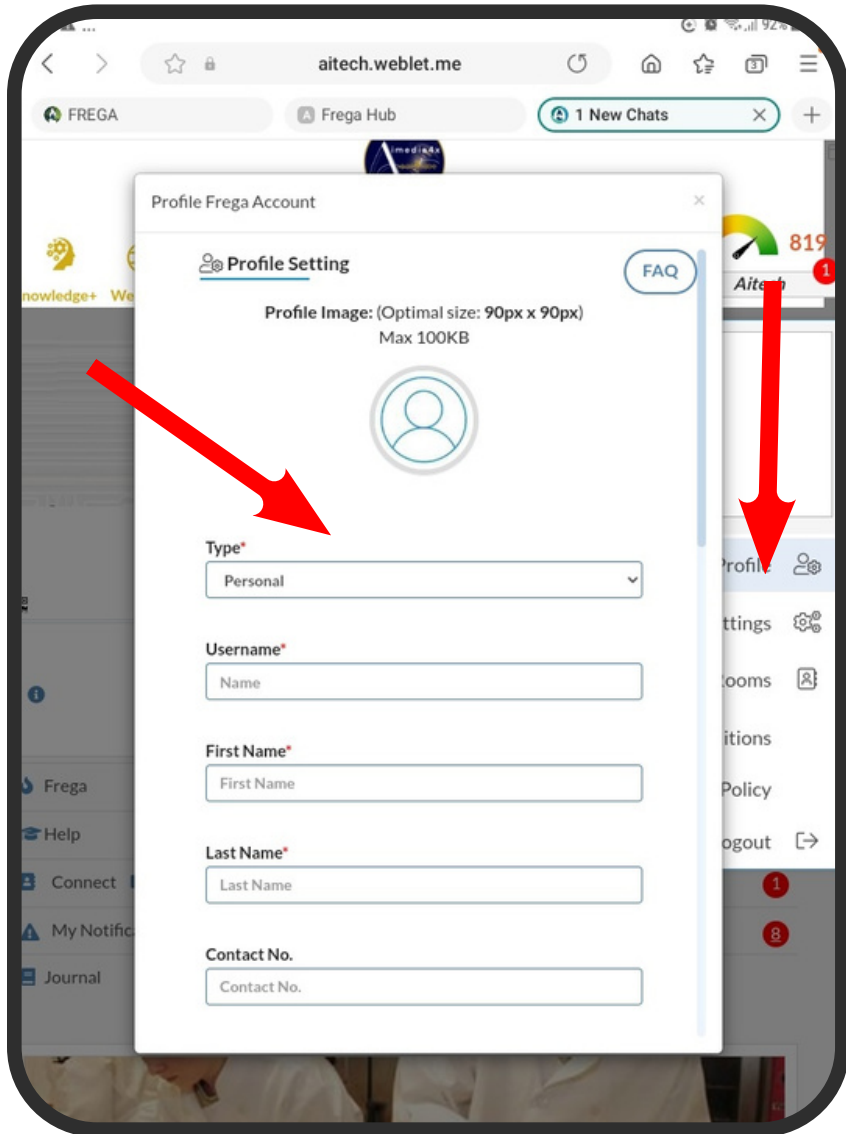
92%

aitech.weblet.me

FREGA

Frega Hub

1 New Chats

Profile Frega Account

×

Profile Setting

FAQ

nowledge+

We

819

Aitech

1

Profile Image: (Optimal size: 90px x 90px)
Max 100KB

Type*

Personal

Username*

Name

First Name*

First Name

Last Name*

Last Name

Contact No.

Contact No.

Profile

ttings

ooms

itions

Policy

ogout

Frega

Help

Connect

1

My Notific

8

Journal